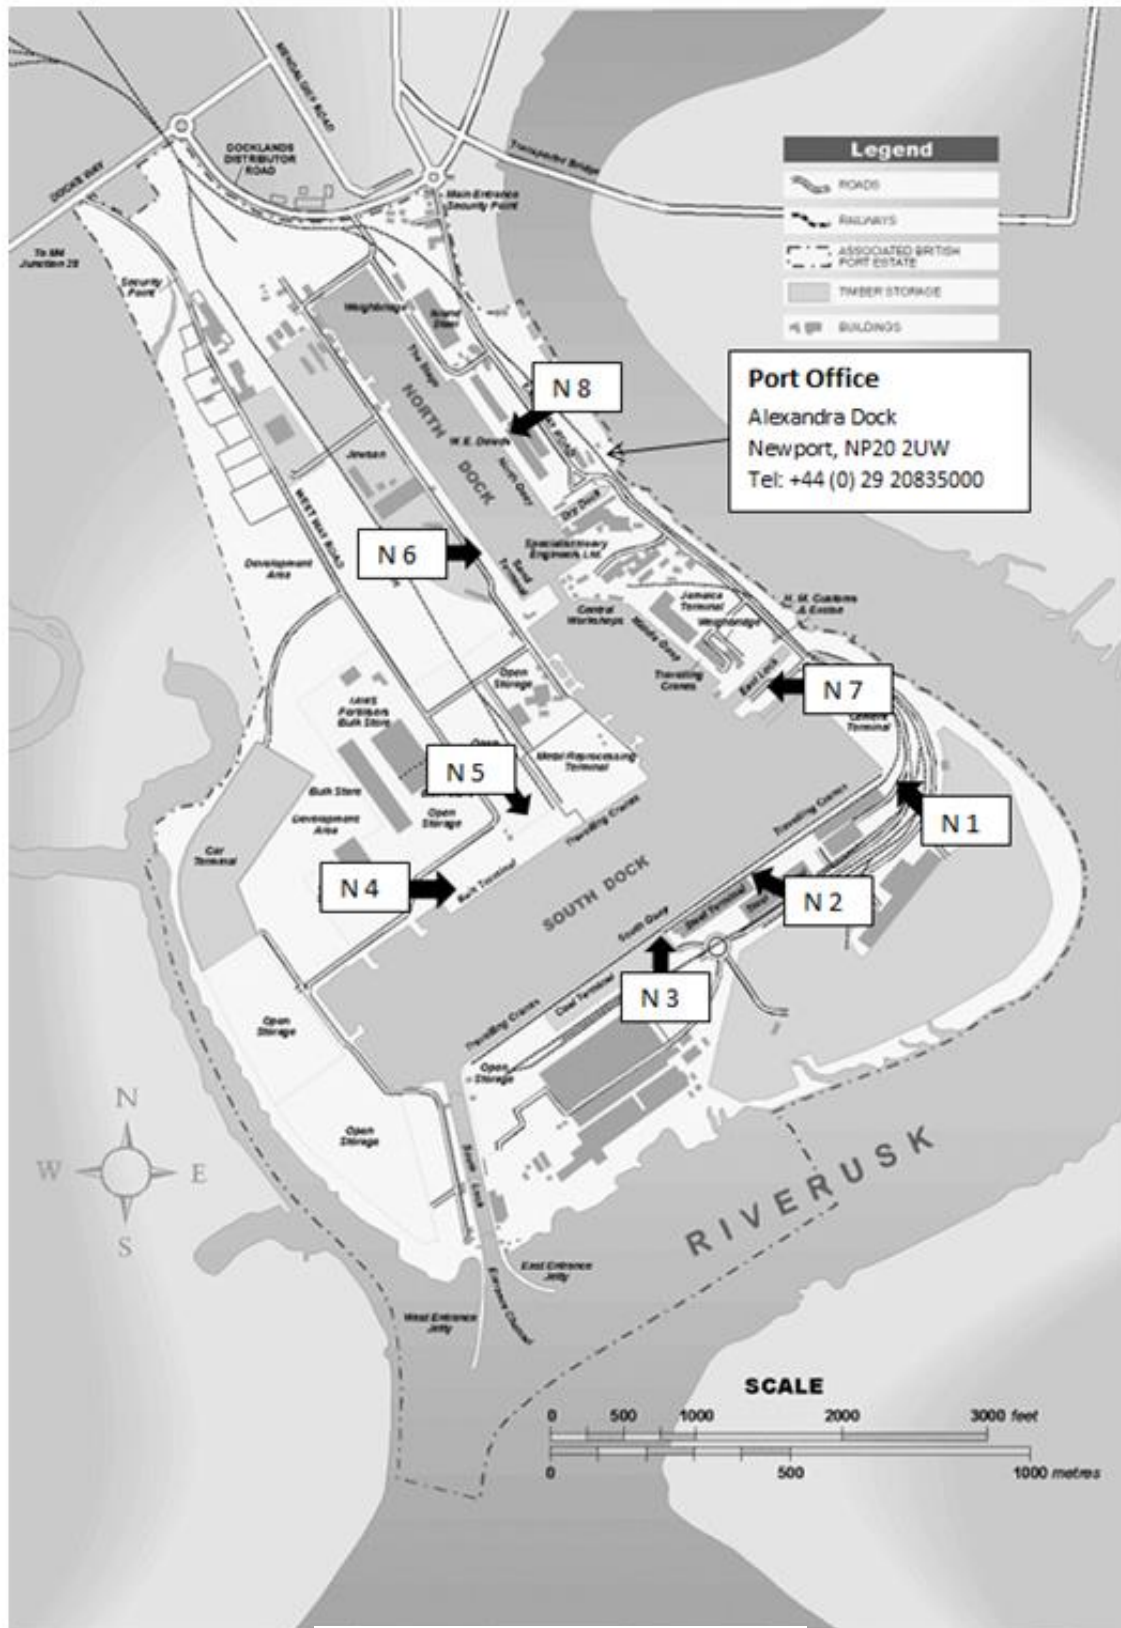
Legend
ROADS
RAILWAYS
ASSOCIATED BRITISH PORT ESTATE
TIMBER STORAGE
BUILDINGS

Port Office
Alexandra Dock
Newport, NP20 2UW
Tel: +44 (0) 29 20835000

DOCKS WAY
DOCKLANDS DISTRIBUTOR ROAD
MENDALGIEF ROAD
Transporter Bridge
Main Entrance Security Point
To M4 Junction 28
Security Point
Weighbridge
Round Shed
The Slope
NORTH DOCK
W. E. Dennis
North Quay
Jewson
Dry Dock
Specialist Engineers Ltd
Development Area
WEST WAY ROAD
Central Workshops
Jamaica Terminal
Weighbridge
H. M. Customs & Excise
Travelling Cranes
East Lock
Centre Terminal
Open Storage
Metal Reprocessing Terminal
Bulk Store
Development Area
Open Storage
Car Terminal
Travelling Cranes
Bulk Terminal
SOUTH DOCK
South Quay
Steel Terminal
Coal Terminal
Travelling Cranes
Open Storage
Open Storage
Open Storage
South Lock
East Entrance Jetty
West Entrance Jetty
Entrance Channel
RIVER USK

N 1
N 2
N 3
N 4
N 5
N 6
N 7
N 8

N
W
E
S

SCALE
0 500 1000 2000 3000 feet
0 500 1000 metres